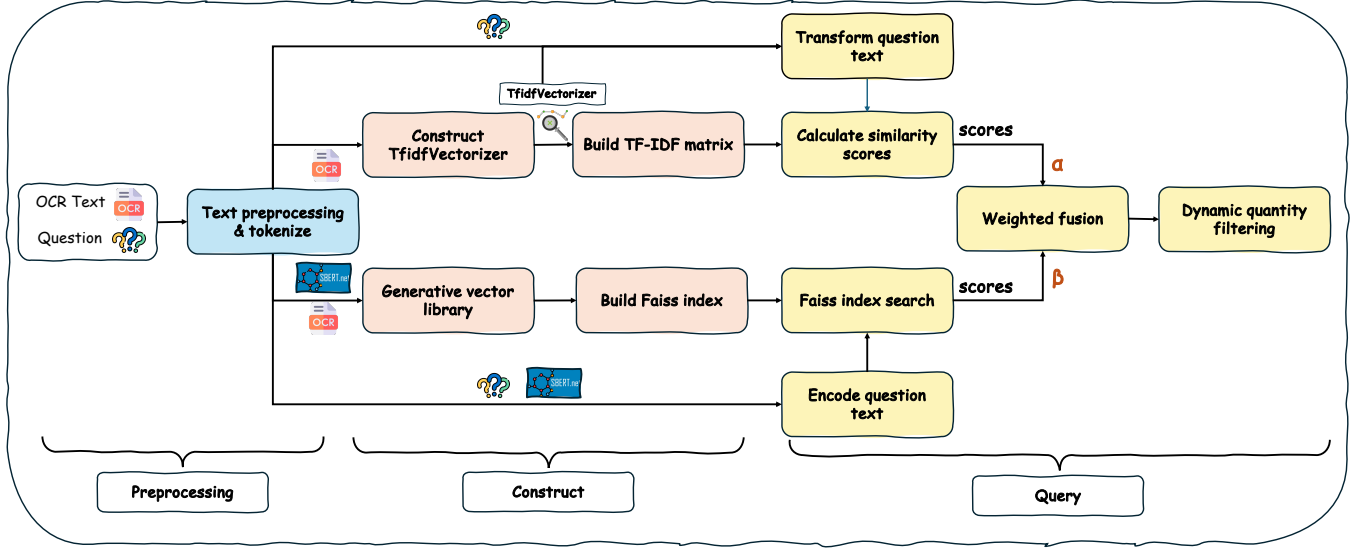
OCR Text OCR

Question

Text preprocessing & tokenize

OCR

Construct TfidfVectorizer

TfidfVectorizer

Build TF-IDF matrix

Transform question text

Calculate similarity scores

scores

α

SBERT.net

OCR

Generative vector library

Build Faiss index

Faiss index search

scores

β

Weighted fusion

Dynamic quantity filtering

SBERT.net

Encode question text

Preprocessing

Construct

Query